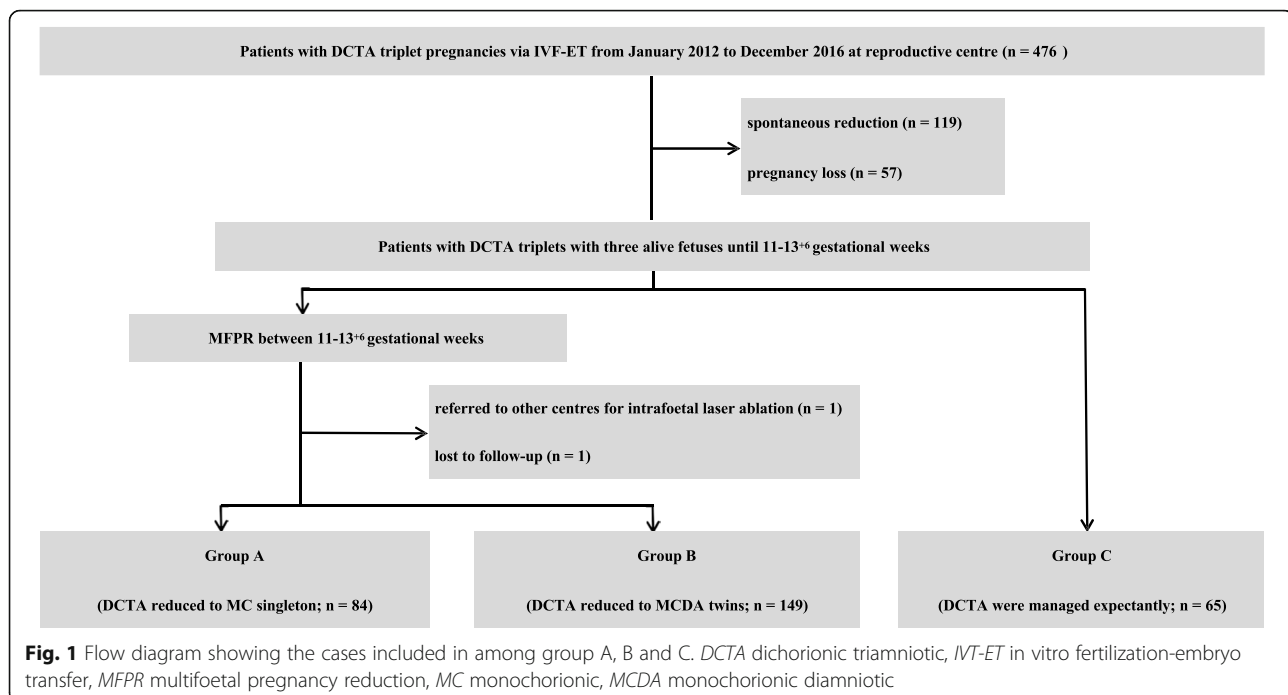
Patients with DCTA triplet pregnancies via IVF-ET from January 2012 to December 2016 at reproductive centre (n = 476 )

spontaneous reduction (n = 119)

pregnancy loss (n = 57)

Patients with DCTA triplets with three alive fetuses until 11-13$^{+6}$ gestational weeks

MFPR between 11-13$^{+6}$ gestational weeks

referred to other centres for intrafoetal laser ablation (n = 1)

lost to follow-up (n = 1)

Group A

(DCTA reduced to MC singleton; n = 84)

Group B

(DCTA reduced to MCDA twins; n = 149)

Group C

(DCTA were managed expectantly; n = 65)

Fig. 1 Flow diagram showing the cases included in among group A, B and C. DCTA dichorionic triamniotic, IVT-ET in vitro fertilization-embryo transfer, MFPR multifoetal pregnancy reduction, MC monochorionic, MCDA monochorionic diamniotic